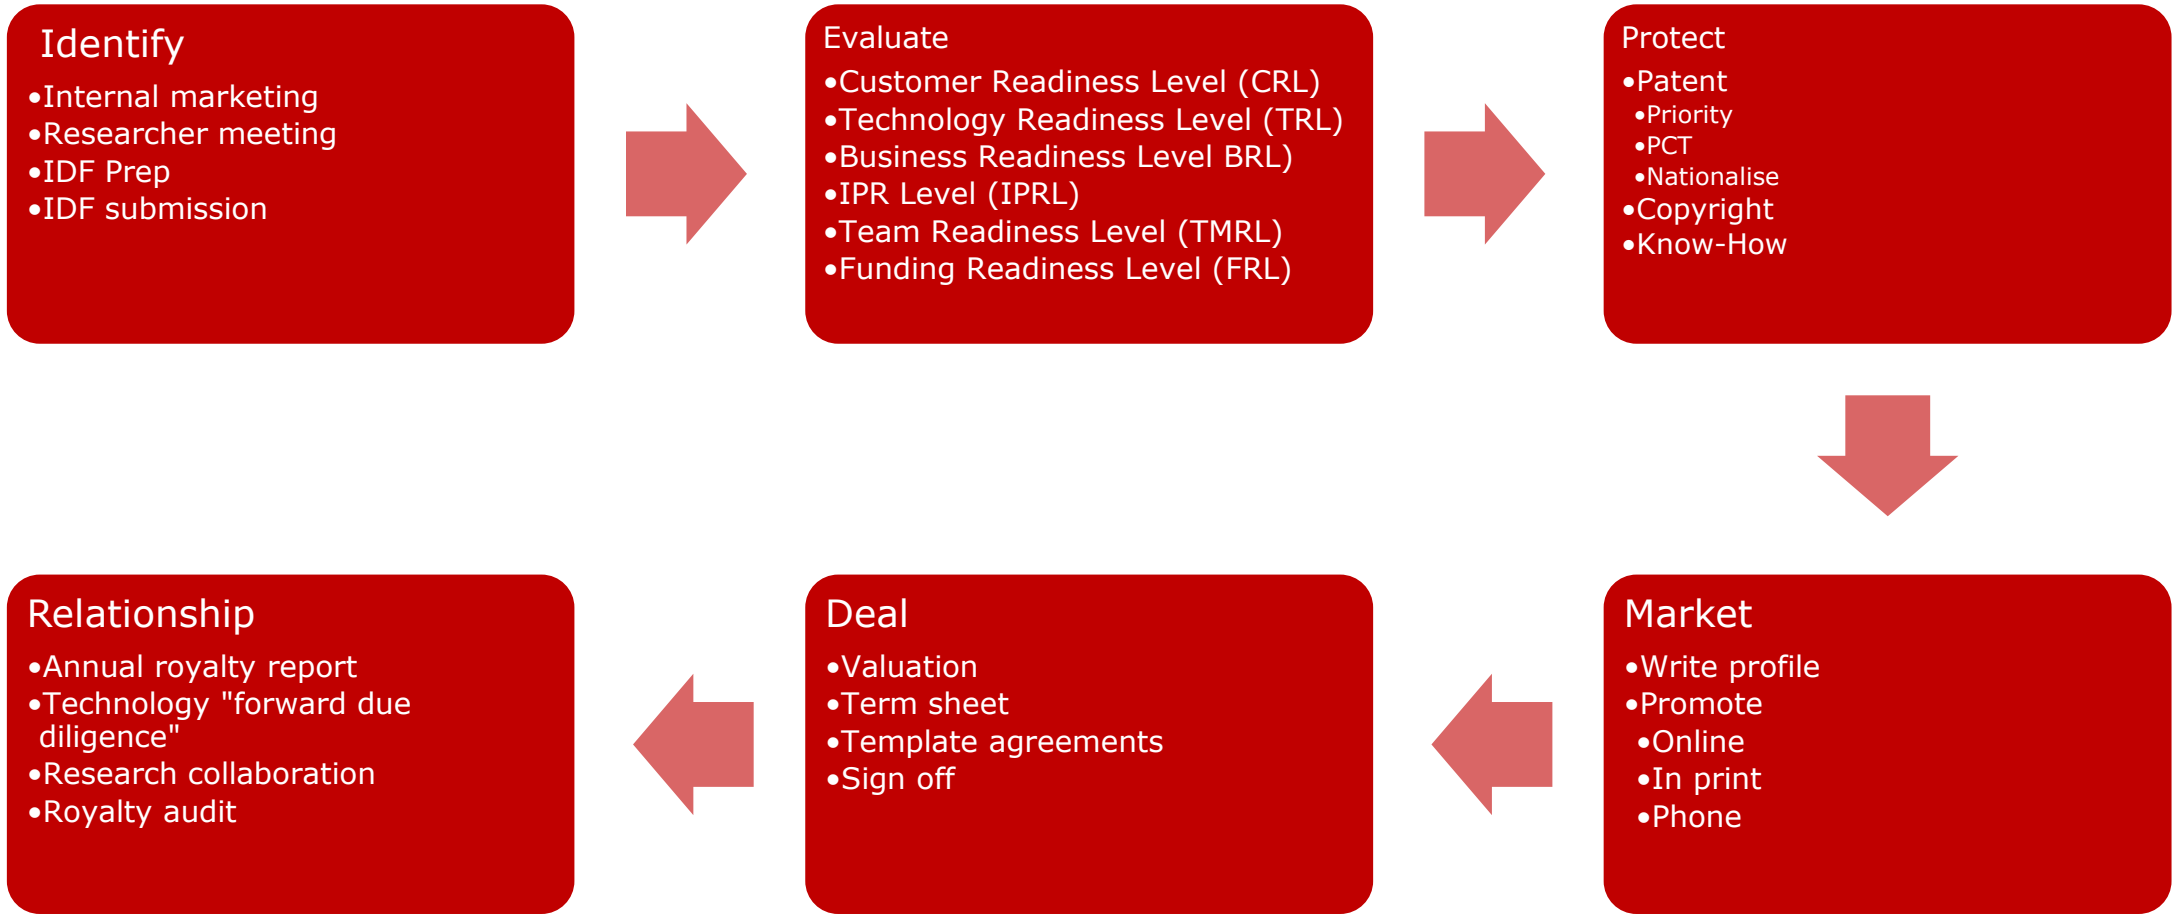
Identify
•Internal marketing
•Researcher meeting
•IDF Prep
•IDF submission

Evaluate
•Customer Readiness Level (CRL)
•Technology Readiness Level (TRL)
•Business Readiness Level BRL)
•IPR Level (IPRL)
•Team Readiness Level (TMRL)
•Funding Readiness Level (FRL)

Protect
•Patent
•Priority
•PCT
•Nationalise
•Copyright
•Know-How

Market
•Write profile
•Promote
•Online
•In print
•Phone

Deal
•Valuation
•Term sheet
•Template agreements
•Sign off

Relationship
•Annual royalty report
•Technology "forward due diligence"
•Research collaboration
•Royalty audit